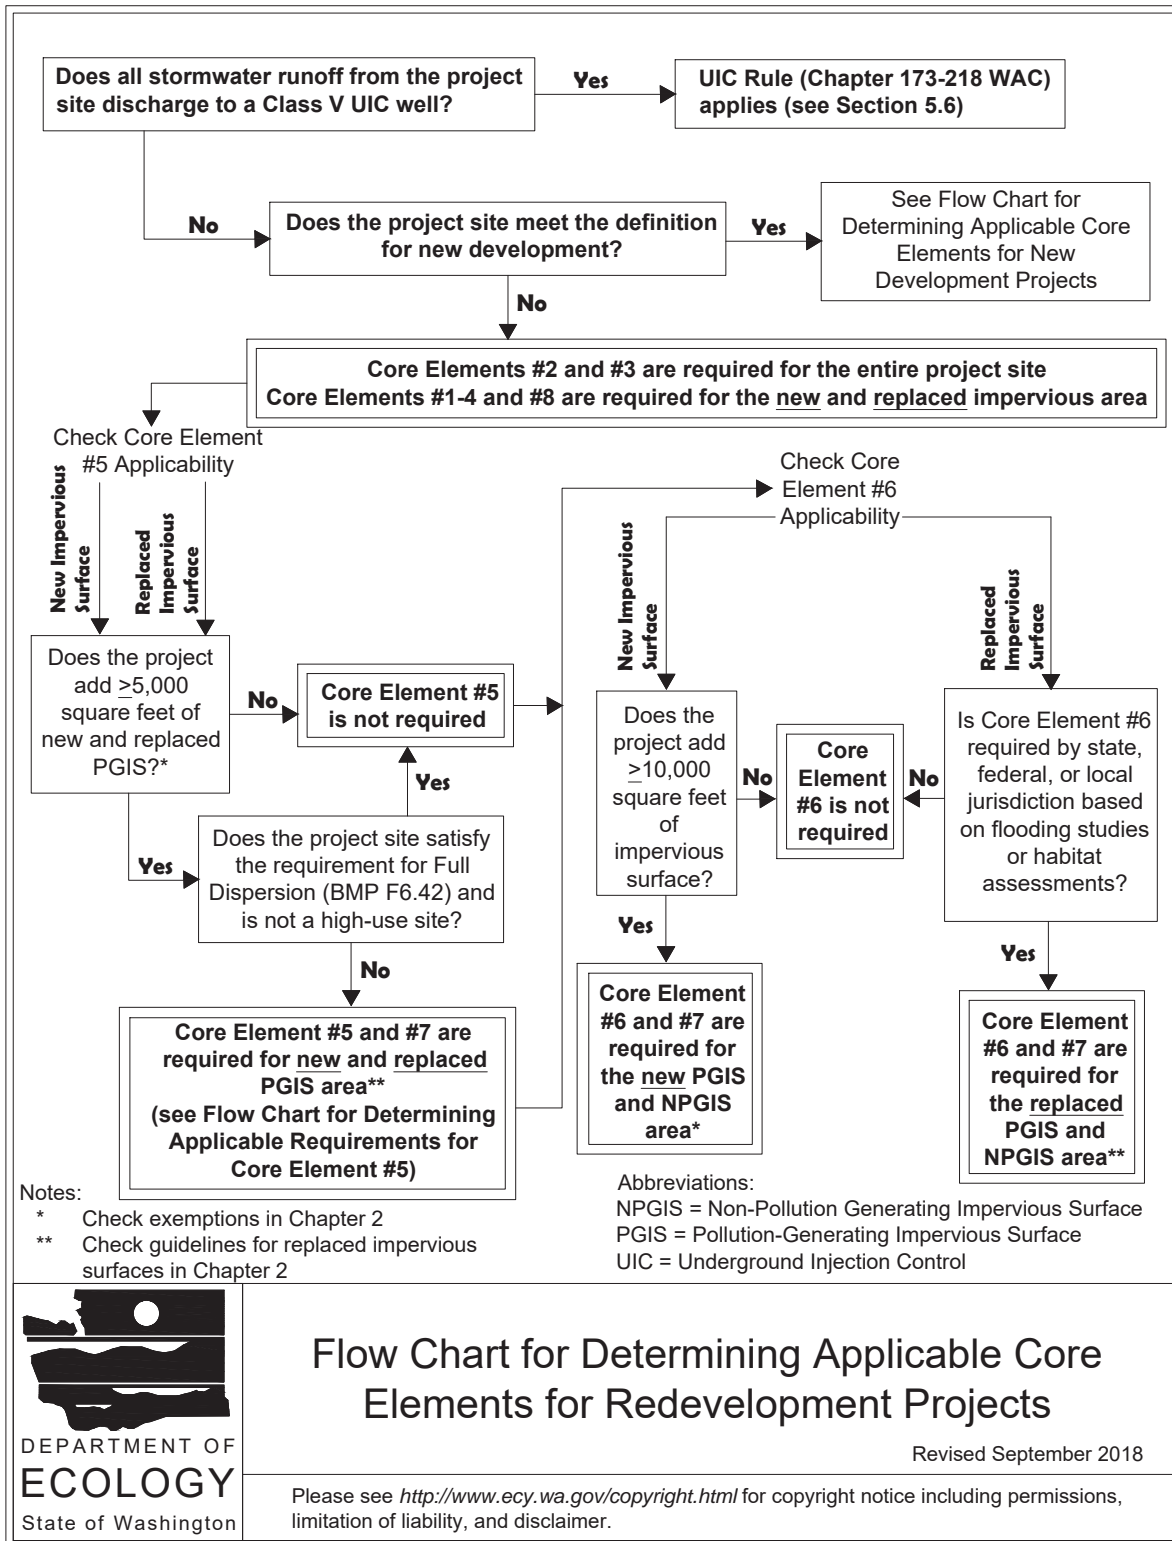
Does all stormwater runoff from the project site discharge to a Class V UIC well?

Yes

UIC Rule (Chapter 173-218 WAC) applies (see Section 5.6)

No

Does the project site meet the definition for new development?

Yes

See Flow Chart for Determining Applicable Core Elements for New Development Projects

No

Core Elements #2 and #3 are required for the entire project site
Core Elements #1-4 and #8 are required for the new and replaced impervious area

Check Core Element #5 Applicability

New Impervious Surface

Replaced Impervious Surface

Does the project add $\geq$5,000 square feet of new and replaced PGIS?*

No

Core Element #5 is not required

Yes

Yes

Does the project site satisfy the requirement for Full Dispersion (BMP F6.42) and is not a high-use site?

No

Core Element #5 and #7 are required for new and replaced PGIS area**
(see Flow Chart for Determining Applicable Requirements for Core Element #5)

Check Core Element #6 Applicability

New Impervious Surface

Does the project add $\geq$10,000 square feet of impervious surface?

No

Core Element #6 is not required

No

Replaced Impervious Surface

Is Core Element #6 required by state, federal, or local jurisdiction based on flooding studies or habitat assessments?

Yes

Core Element #6 and #7 are required for the new PGIS and NPGIS area*

Yes

Core Element #6 and #7 are required for the replaced PGIS and NPGIS area**

Notes:
* Check exemptions in Chapter 2
** Check guidelines for replaced impervious surfaces in Chapter 2

Abbreviations:
NPGIS = Non-Pollution Generating Impervious Surface
PGIS = Pollution-Generating Impervious Surface
UIC = Underground Injection Control

DEPARTMENT OF ECOLOGY State of Washington

Flow Chart for Determining Applicable Core Elements for Redevelopment Projects

Revised September 2018

Please see http://www.ecy.wa.gov/copyright.html for copyright notice including permissions, limitation of liability, and disclaimer.